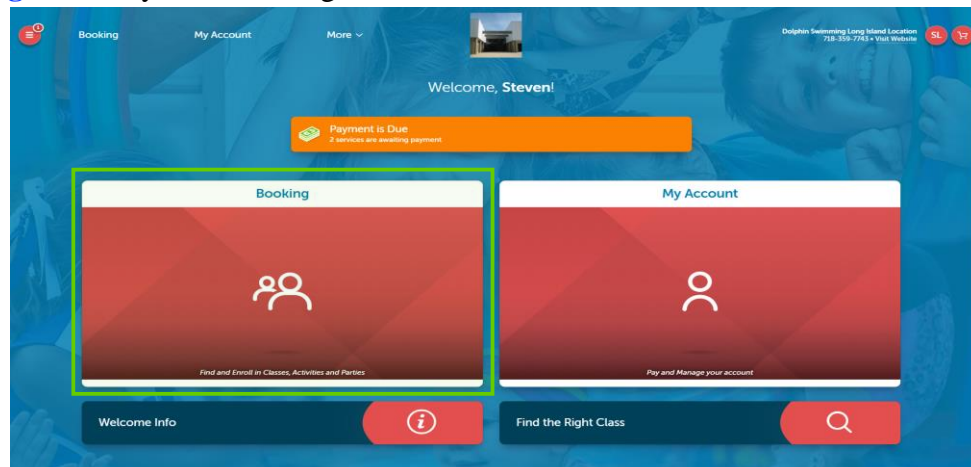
Booking My Account More

Dolphin Swimming Long Island Location 718-359-7743 • Visit Website SL

Welcome, Steven!

Payment is Due
2 services are awaiting payment

Booking

Find and Enroll in Classes, Activities and Parties

My Account

Pay and Manage your account

Welcome Info

Find the Right Class